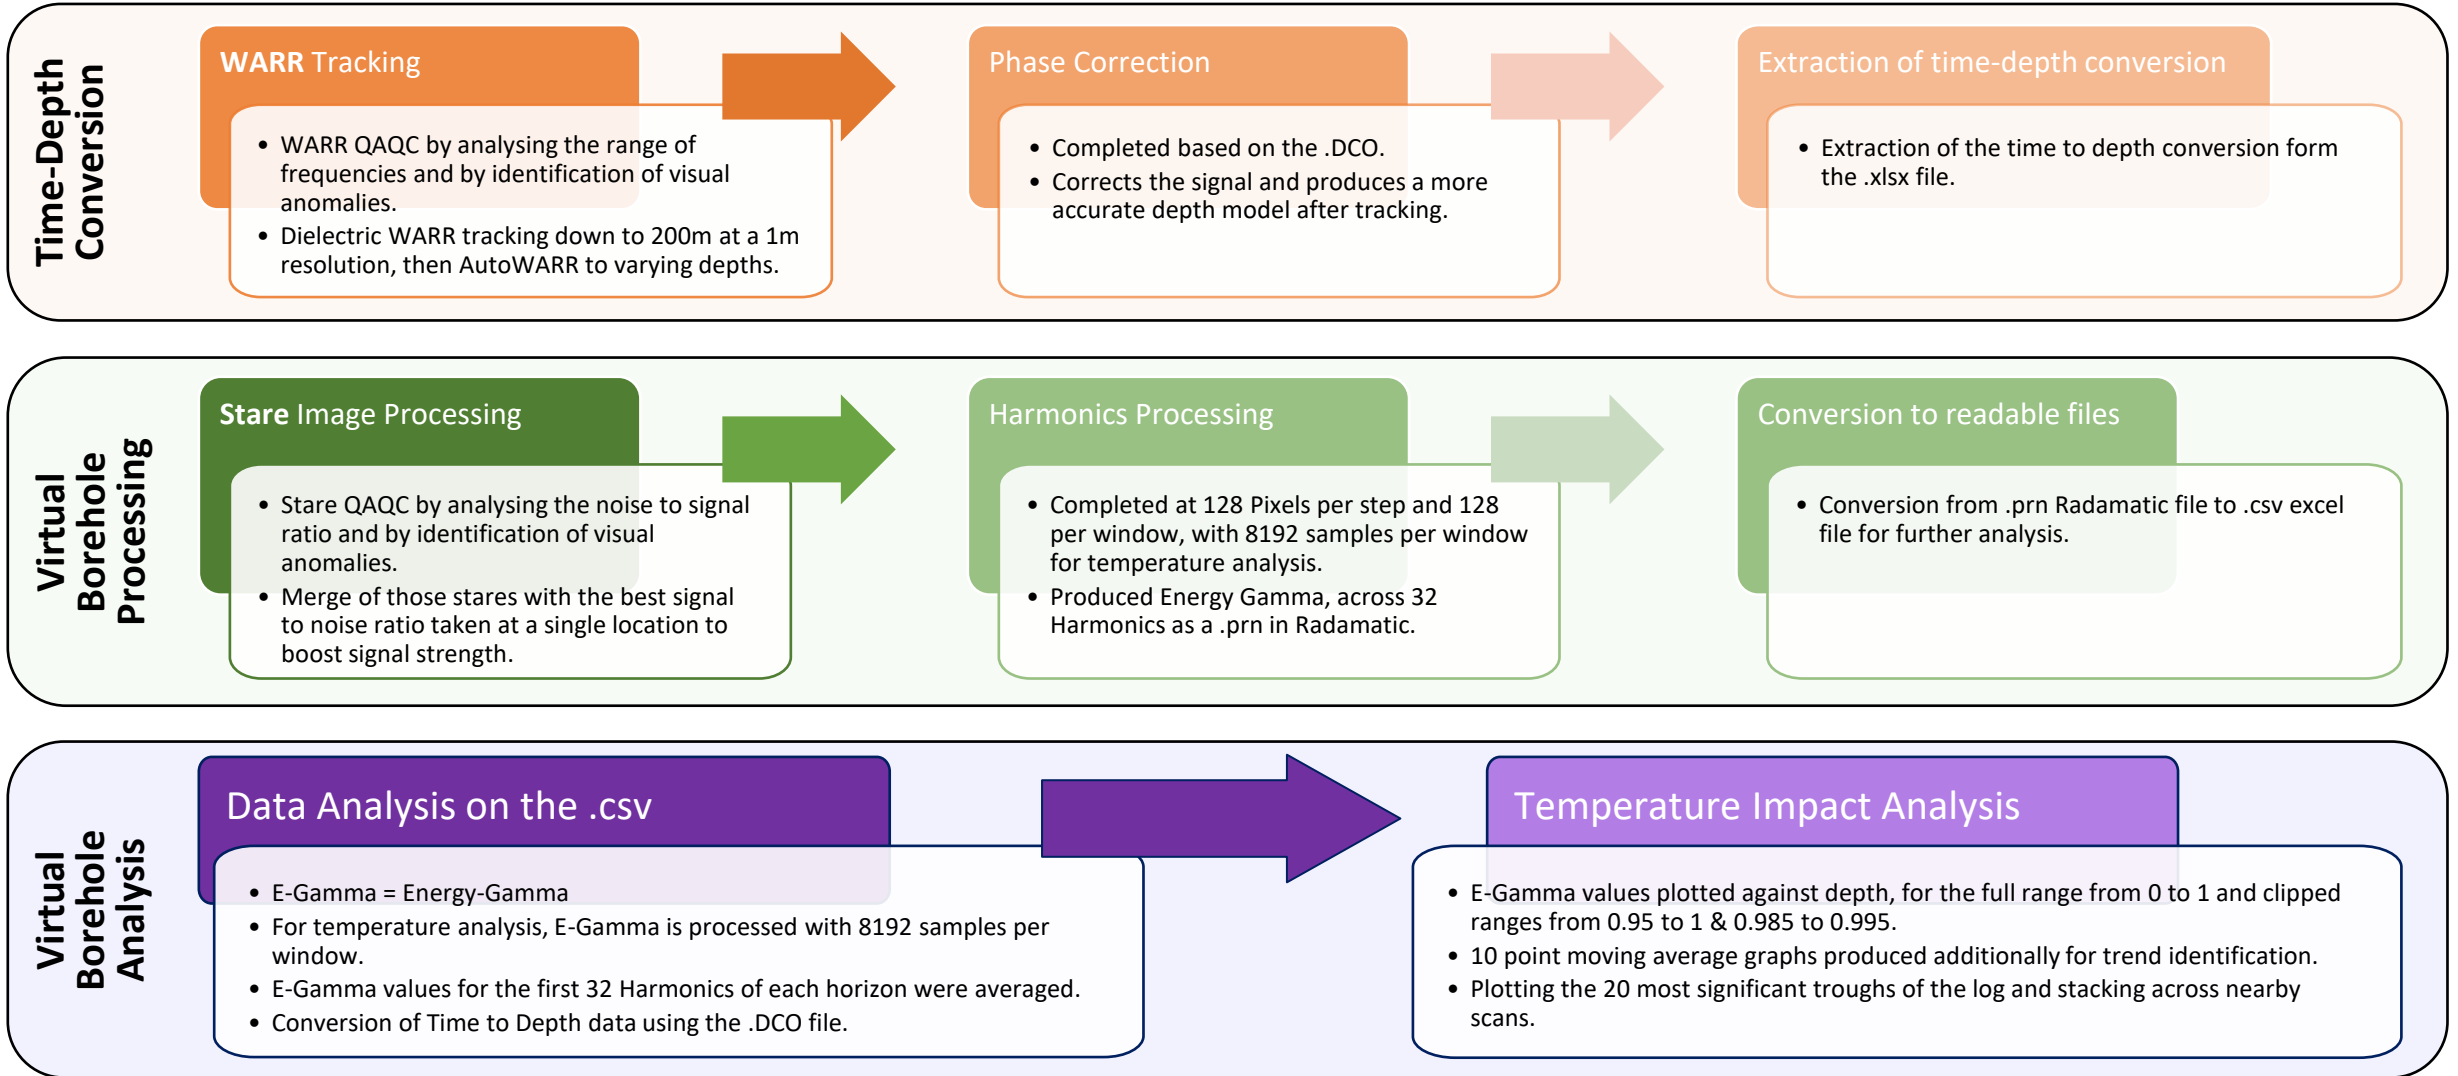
Time-Depth Conversion

WARR Tracking

- WARR QAQC by analysing the range of frequencies and by identification of visual anomalies.
- Dielectric WARR tracking down to 200m at a 1m resolution, then AutoWARR to varying depths.

Phase Correction

- Completed based on the .DCO.
- Corrects the signal and produces a more accurate depth model after tracking.

Extraction of time-depth conversion

- Extraction of the time to depth conversion form the .xlsx file.

Virtual Borehole Processing

Stare Image Processing

- Stare QAQC by analysing the noise to signal ratio and by identification of visual anomalies.
- Merge of those stares with the best signal to noise ratio taken at a single location to boost signal strength.

Harmonics Processing

- Completed at 128 Pixels per step and 128 per window, with 8192 samples per window for temperature analysis.
- Produced Energy Gamma, across 32 Harmonics as a .prn in Radamatic.

Conversion to readable files

- Conversion from .prn Radamatic file to .csv excel file for further analysis.

Virtual Borehole Analysis

Data Analysis on the .csv

- E-Gamma = Energy-Gamma
- For temperature analysis, E-Gamma is processed with 8192 samples per window.
- E-Gamma values for the first 32 Harmonics of each horizon were averaged.
- Conversion of Time to Depth data using the .DCO file.

Temperature Impact Analysis

- E-Gamma values plotted against depth, for the full range from 0 to 1 and clipped ranges from 0.95 to 1 & 0.985 to 0.995.
- 10 point moving average graphs produced additionally for trend identification.
- Plotting the 20 most significant troughs of the log and stacking across nearby scans.